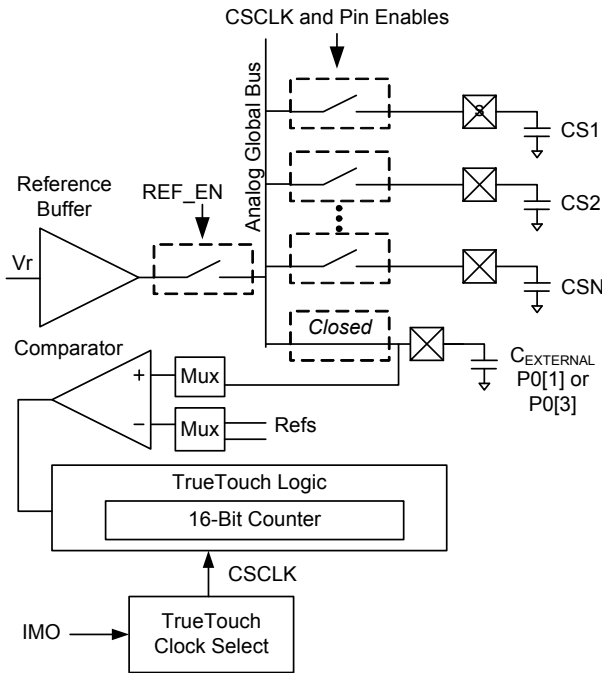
CSCLK and Pin Enables

Analog Global Bus

Reference Buffer

REF_EN

Vr

CS1

CS2

CSN

Closed

Comparator

+

−

Mux

Mux

$C_{EXTERNAL}$ P0[1] or P0[3]

Refs

TrueTouch Logic

16-Bit Counter

CSCLK

IMO

TrueTouch Clock Select